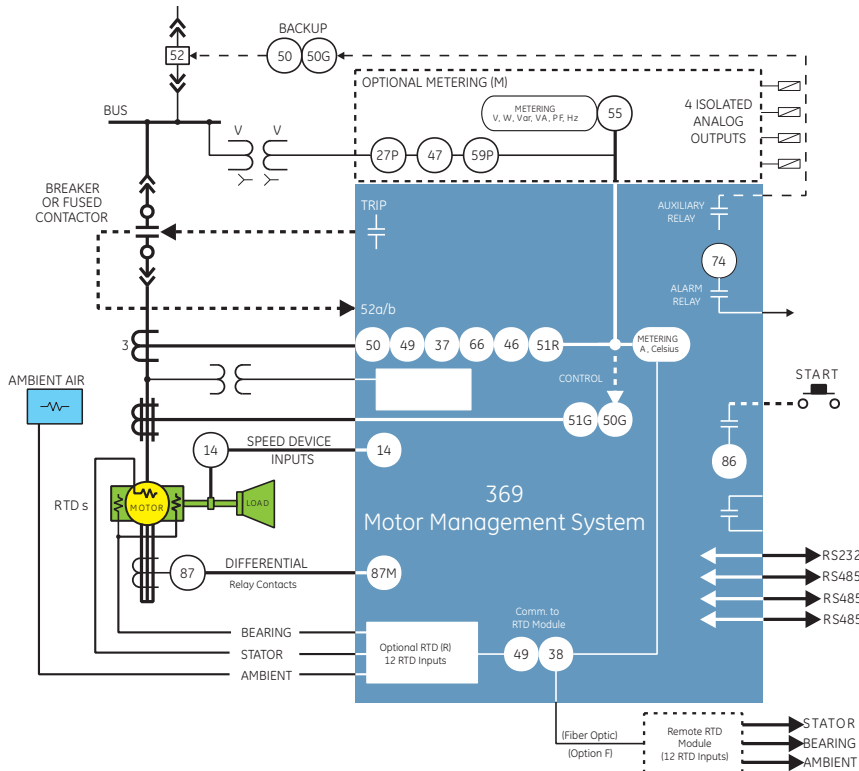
52

BACKUP

50

50G

OPTIONAL METERING (M)

METERING
V, W, Var, VA, PF, Hz

55

4 ISOLATED ANALOG OUTPUTS

BUS

V

V

27P

47

59P

BREAKER OR FUSED CONTACTOR

TRIP

AUXILIARY RELAY

74

ALARM RELAY

52a/b

3

50

49

37

66

46

51R

METERING
A, Celsius

CONTROL

AMBIENT AIR

START

51G

50G

14

SPEED DEVICE INPUTS

14

86

RTD s

MOTOR

LOAD

369
Motor Management System

87

DIFFERENTIAL
Relay Contacts

87M

RS232

RS485

RS485

RS485

Comm. to RTD Module

BEARING

STATOR

AMBIENT

Optional RTD (R)
12 RTD Inputs

49

38

(Fiber Optic)

(Option F)

Remote RTD Module
(12 RTD Inputs)

STATOR

BEARING

AMBIENT